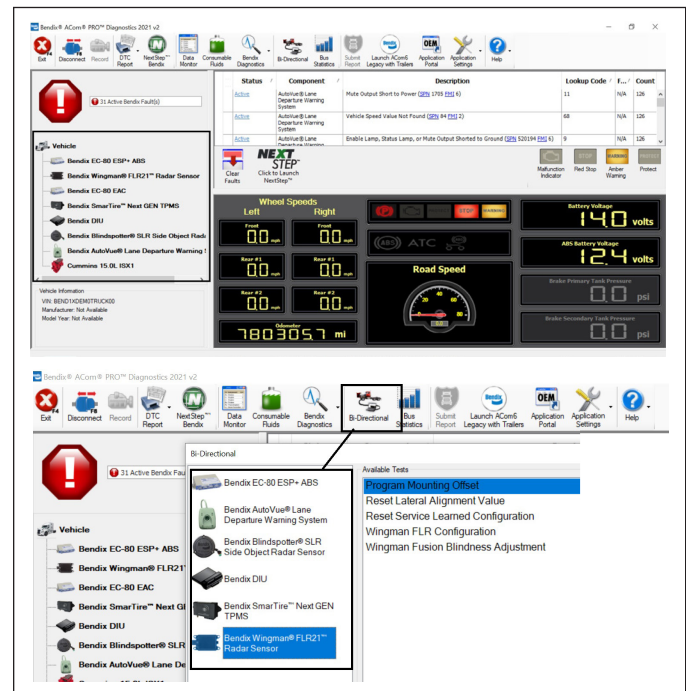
Bendix® ACom® PRO™ Diagnostics 2021 v2

Exit | Disconnect | Record | DTC Report | Next Step™ Bendix | Data Monitor | Consumable Fluids | Bendix Diagnostics | Bi-Directional | Bus Statistics | Submit Report | Launch ACom6 Legacy with Trailers | Application Portal | Application Settings | Help

31 Active Bendix Fault(s)

| Status | Component | Description | Lookup Code | F... | Count |
|---|---|---|---|---|---|
| Active | AutoVue® Lane Departure Warning System | Mute Output Short to Power (SPN 1705 FMI 6) | 11 | N/A | 126 |
| Active | AutoVue® Lane Departure Warning System | Vehicle Speed Value Not Found (SPN 84 FMI 2) | 68 | N/A | 126 |
| Active | AutoVue® Lane Departure Warning System | Enable Lamp, Status Lamp, or Mute Output Shorted to Ground (SPN 520194 FMI 6) | 9 | N/A | 126 |

Vehicle
Bendix EC-80 ESP+ ABS
Bendix Wingman® FLR21™ Radar Sensor
Bendix EC-80 EAC
Bendix SmarTire™ Next GEN TPMS
Bendix DIU
Bendix Blindspotter® SLR Side Object Rada
Bendix AutoVue® Lane Departure Warning S
Cummins 15.0L ISX1

Vehicle Information
VIN: BEND1XDEM0TRUCK00
Manufacturer: Not Available
Model Year: Not Available

Clear Faults
NEXT STEP™ Click to Launch NextStep™

Malfunction Indicator | Red Stop | Amber Warning | Protect

Wheel Speeds
Left | Right
Front 0.0 mph | Front 0.0 mph
Rear #1 0.0 mph | Rear #1 0.0 mph
Rear #2 0.0 mph | Rear #2 0.0 mph
Odometer 7803057 mi

ABS ATC

Road Speed
20 40 60 80

Battery Voltage 14.0 volts
ABS Battery Voltage 12.4 volts
Brake Primary Tank Pressure 0.0 psi
Brake Secondary Tank Pressure 0.0 psi

Bendix® ACom® PRO™ Diagnostics 2021 v2

Exit | Disconnect | Record | DTC Report | Next Step™ Bendix | Data Monitor | Consumable Fluids | Bendix Diagnostics | Bi-Directional | Bus Statistics | Submit Report | Launch ACom6 Legacy with Trailers | Application Portal | Application Settings | Help

31 Active Bendix Fau

Vehicle
Bendix EC-80 ESP+ ABS
Bendix Wingman® FLR21
Bendix EC-80 EAC
Bendix SmarTire™ Next G
Bendix DIU
Bendix Blindspotter® SLR
Bendix AutoVue® Lane De

Bi-Directional
Bendix EC-80 ESP+ ABS
Bendix AutoVue® Lane Departure Warning System
Bendix Blindspotter® SLR Side Object Radar Sensor
Bendix DIU
Bendix SmarTire™ Next GEN TPMS
Bendix Wingman® FLR21™ Radar Sensor

Available Tests
Program Mounting Offset
Reset Lateral Alignment Value
Reset Service Learned Configuration
Wingman FLR Configuration
Wingman Fusion Blindness Adjustment